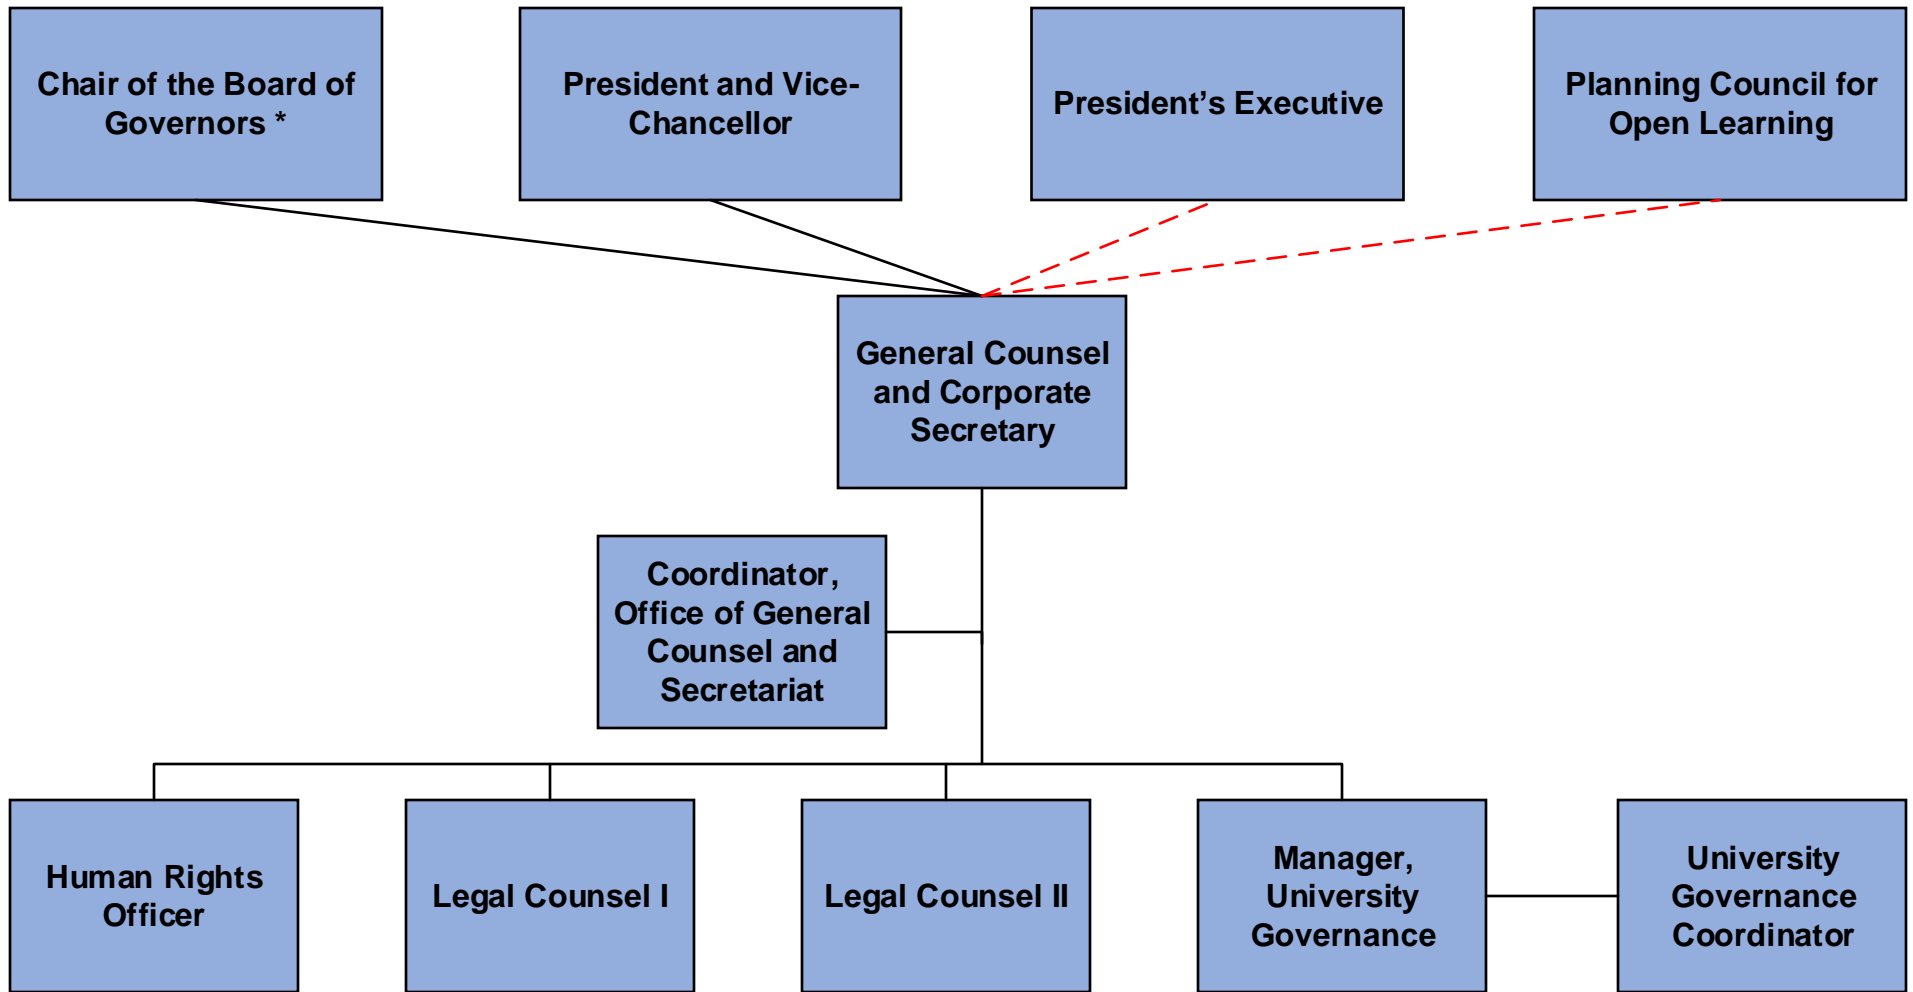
Chair of the Board of Governors *

President and Vice-Chancellor

President’s Executive

Planning Council for Open Learning

General Counsel and Corporate Secretary

Coordinator, Office of General Counsel and Secretariat

Human Rights Officer

Legal Counsel I

Legal Counsel II

Manager, University Governance

University Governance Coordinator